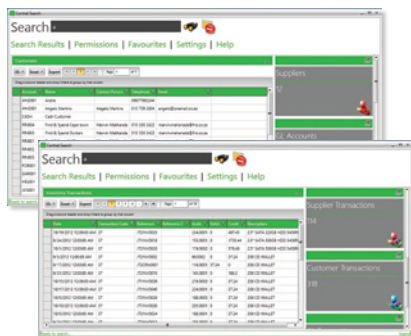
Central Search

Search

Search Results | Permissions | Favourites | Settings | Help

Customers

Suppliers

GL Accounts

Central Search

Search

Search Results | Permissions | Favourites | Settings | Help

Inventory Transactions

Supplier Transactions

314

Customer Transactions

318